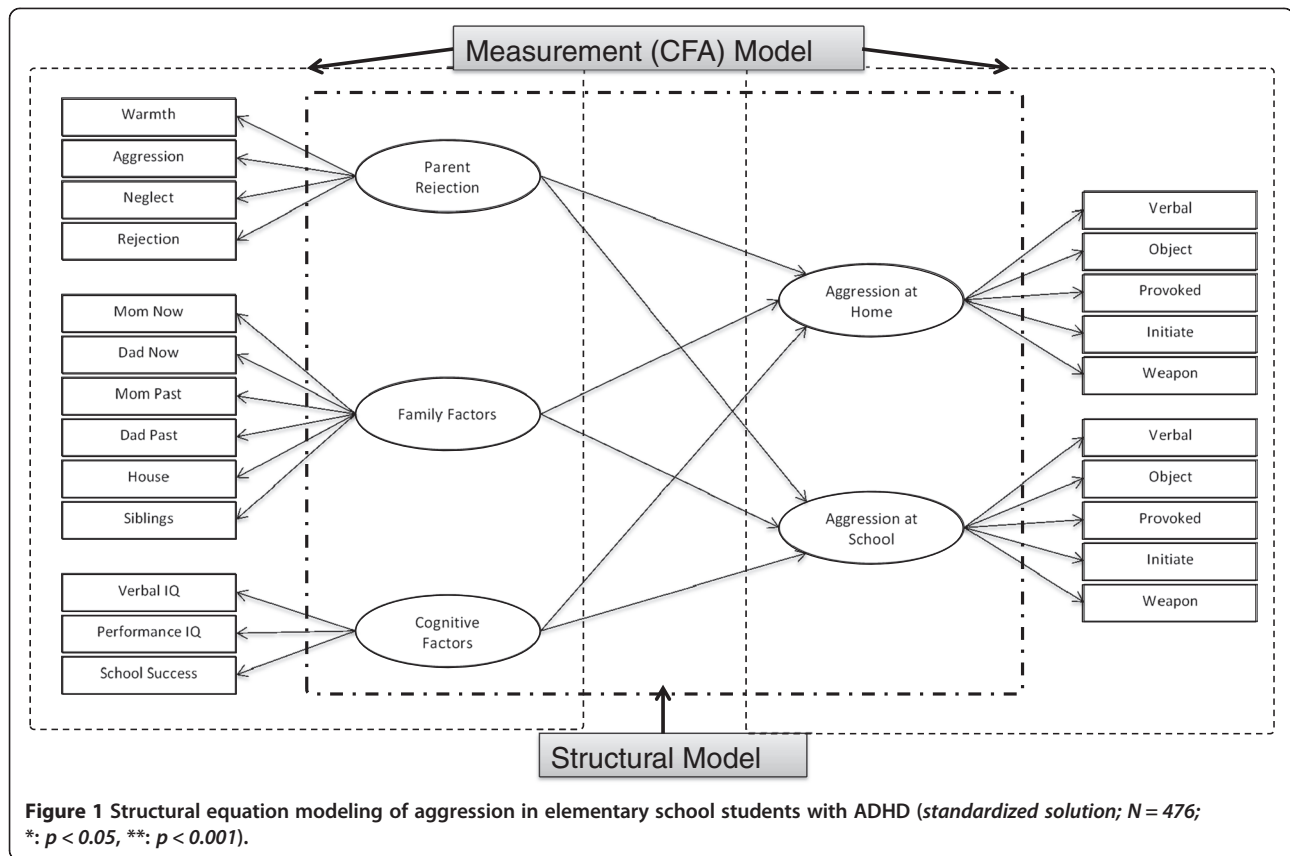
Measurement (CFA) Model

Warmth

Aggression

Neglect

Rejection

Parent Rejection

Mom Now

Dad Now

Mom Past

Dad Past

House

Siblings

Family Factors

Verbal IQ

Performance IQ

School Success

Cognitive Factors

Aggression at Home

Aggression at School

Verbal

Object

Provoked

Initiate

Weapon

Verbal

Object

Provoked

Initiate

Weapon

Structural Model

**Figure 1** **Structural equation modeling of aggression in elementary school students with ADHD (*standardized solution; N = 476;* \*: *p < 0.05*, \*\*: *p < 0.001*).**